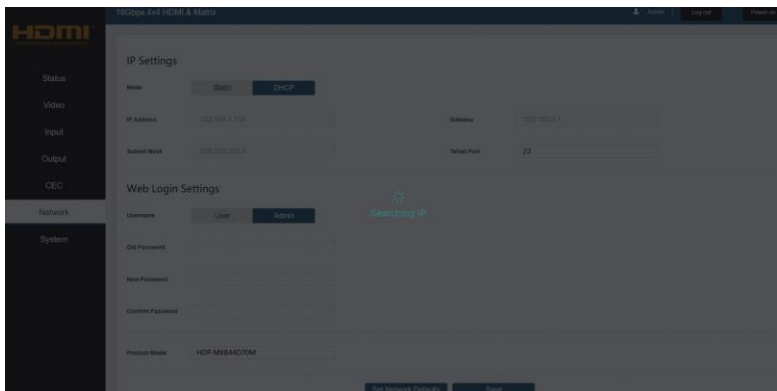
HDMI

18Gbps 4x4 HDMI & Matrix

Admin Log out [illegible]

Status
Video
Input
Output
CEC
Network
System

IP Settings

Mode Static DHCP

IP Address 192.168.1.100

Gateway 192.168.1.1

Subnet Mask 255.255.255.0

Telnet Port 23

Web Login Settings

Username User Admin

Searching IP

Old Password

New Password

Confirm Password

Product Model HDP-MXB44D70M

Set Network Defaults Save